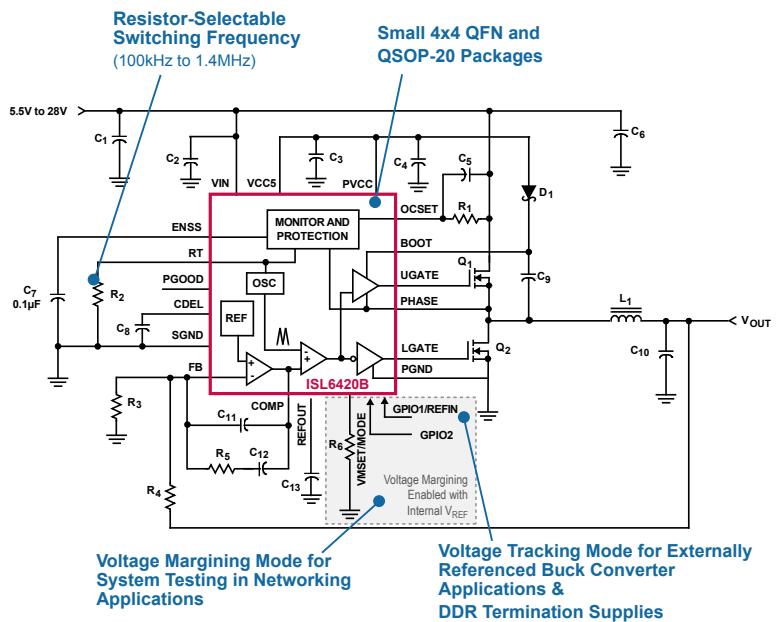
Resistor-Selectable Switching Frequency
(100kHz to 1.4MHz)

Small 4x4 QFN and QSOP-20 Packages

5.5V to 28V

C1

C2

VIN

VCC5

C3

PVCC

C4

C5

C6

D1

OCSET

R1

MONITOR AND PROTECTION

ENSS

RT

BOOT

C7
0.1µF

R2

PGOOD

OSC

UGATE

Q1

C9

CDEL

PHASE

L1

C8

SGND

REF

$V_{OUT}$

LGATE

Q2

C10

FB

ISL6420B

PGND

R3

COMP

GPIO1/REFIN

C11

REFOUT

GPIO2

R6

VMSET/MODE

R5

C12

C13

R4

Voltage Margining Enabled with Internal $V_{REF}$

Voltage Margining Mode for System Testing in Networking Applications

Voltage Tracking Mode for Externally Referenced Buck Converter Applications &
DDR Termination Supplies